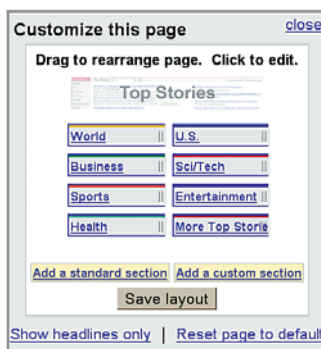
Customize this page close

Drag to rearrange page. Click to edit.

Top Stories

World
U.S.
Business
Sci/Tech
Sports
Entertainment
Health
More Top Storie

Add a standard section
Add a custom section

Save layout

Show headlines only | Reset page to defaul